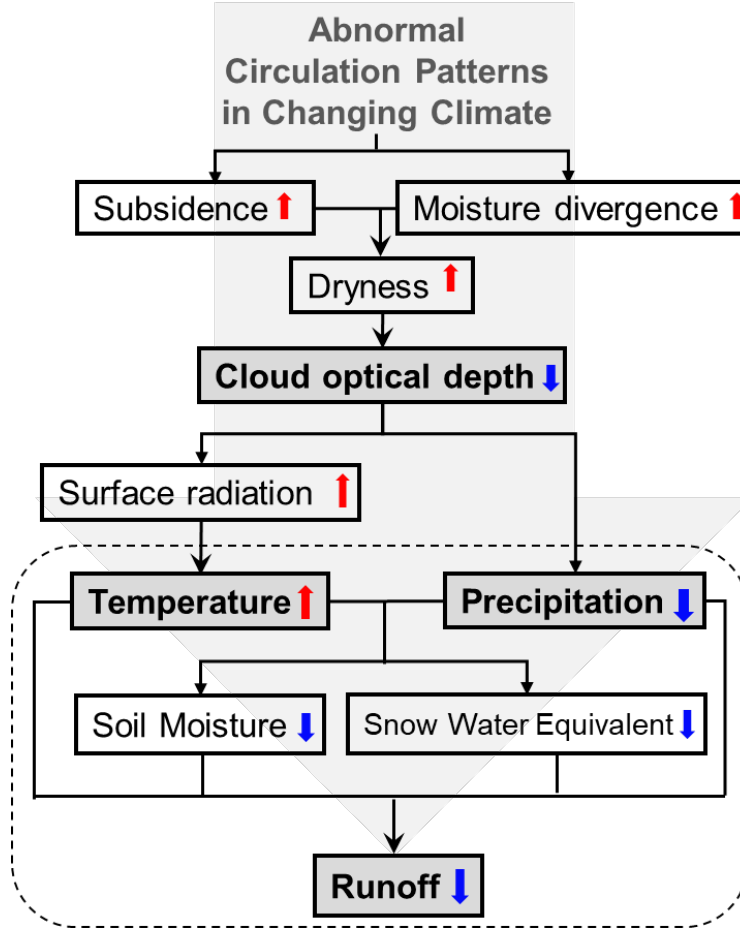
Abnormal Circulation Patterns in Changing Climate

Subsidence ↑

Moisture divergence ↑

Dryness ↑

Cloud optical depth ↓

Surface radiation ↑

Temperature ↑

Precipitation ↓

Soil Moisture ↓

Snow Water Equivalent ↓

Runoff ↓